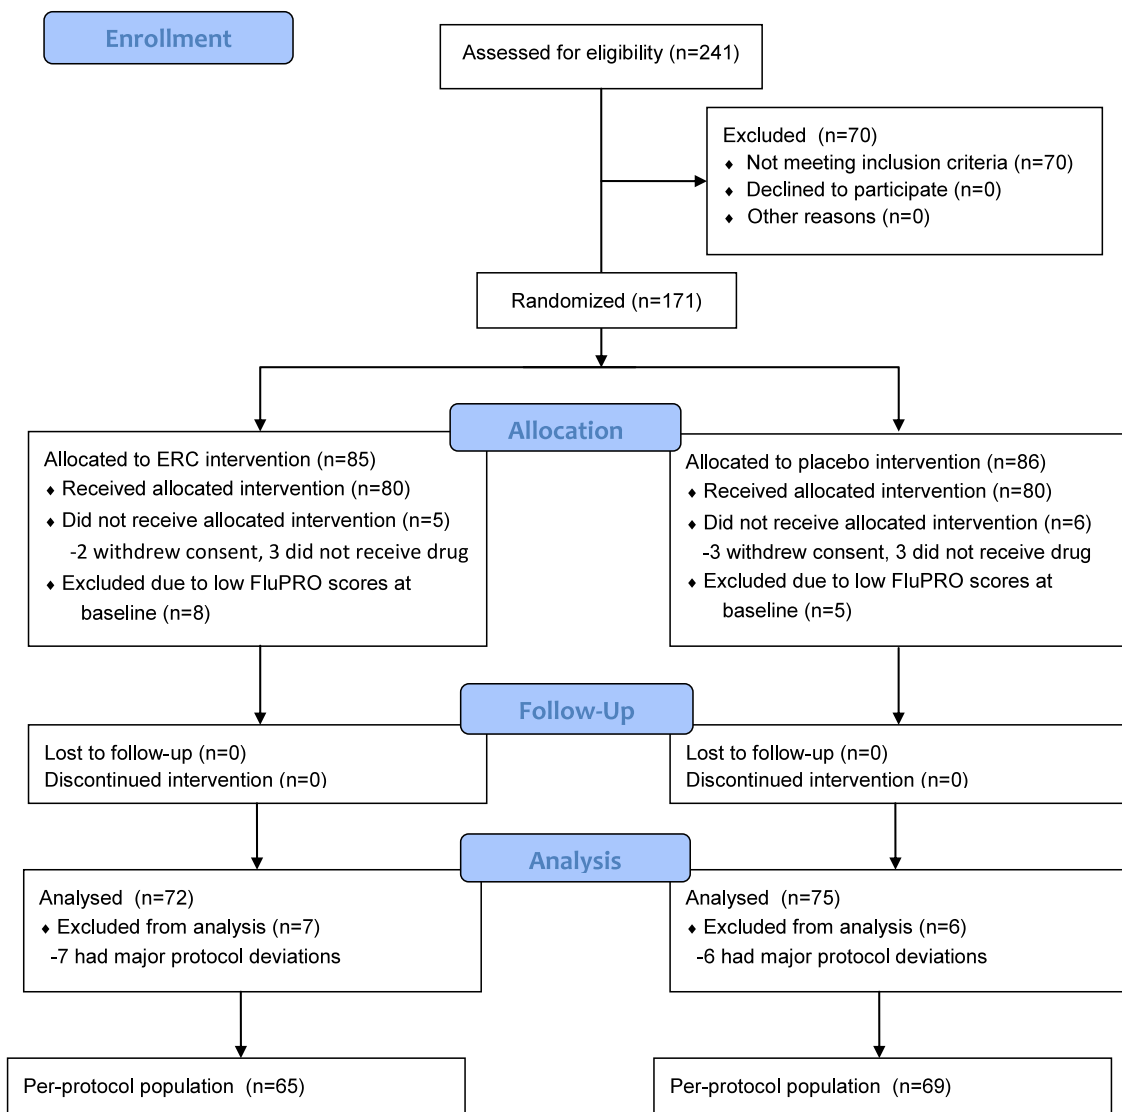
Enrollment

Assessed for eligibility (n=241)

Excluded (n=70)
♦ Not meeting inclusion criteria (n=70)
♦ Declined to participate (n=0)
♦ Other reasons (n=0)

Randomized (n=171)

Allocation

Allocated to ERC intervention (n=85)
♦ Received allocated intervention (n=80)
♦ Did not receive allocated intervention (n=5)
-2 withdrew consent, 3 did not receive drug
♦ Excluded due to low FluPRO scores at baseline (n=8)

Allocated to placebo intervention (n=86)
♦ Received allocated intervention (n=80)
♦ Did not receive allocated intervention (n=6)
-3 withdrew consent, 3 did not receive drug
♦ Excluded due to low FluPRO scores at baseline (n=5)

Follow-Up

Lost to follow-up (n=0)
Discontinued intervention (n=0)

Lost to follow-up (n=0)
Discontinued intervention (n=0)

Analysis

Analysed (n=72)
♦ Excluded from analysis (n=7)
-7 had major protocol deviations

Analysed (n=75)
♦ Excluded from analysis (n=6)
-6 had major protocol deviations

Per-protocol population (n=65)

Per-protocol population (n=69)